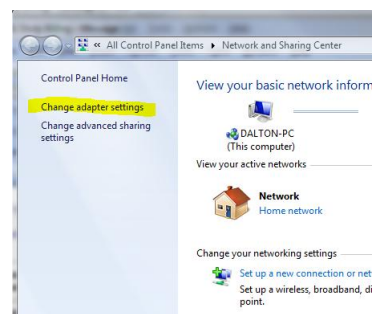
« All Control Panel Items ▸ Network and Sharing Center

Control Panel Home

Change adapter settings

Change advanced sharing settings

View your basic network inform

DALTON-PC
(This computer)

View your active networks

Network
Home network

Change your networking settings

Set up a new connection or net
Set up a wireless, broadband, di
point.